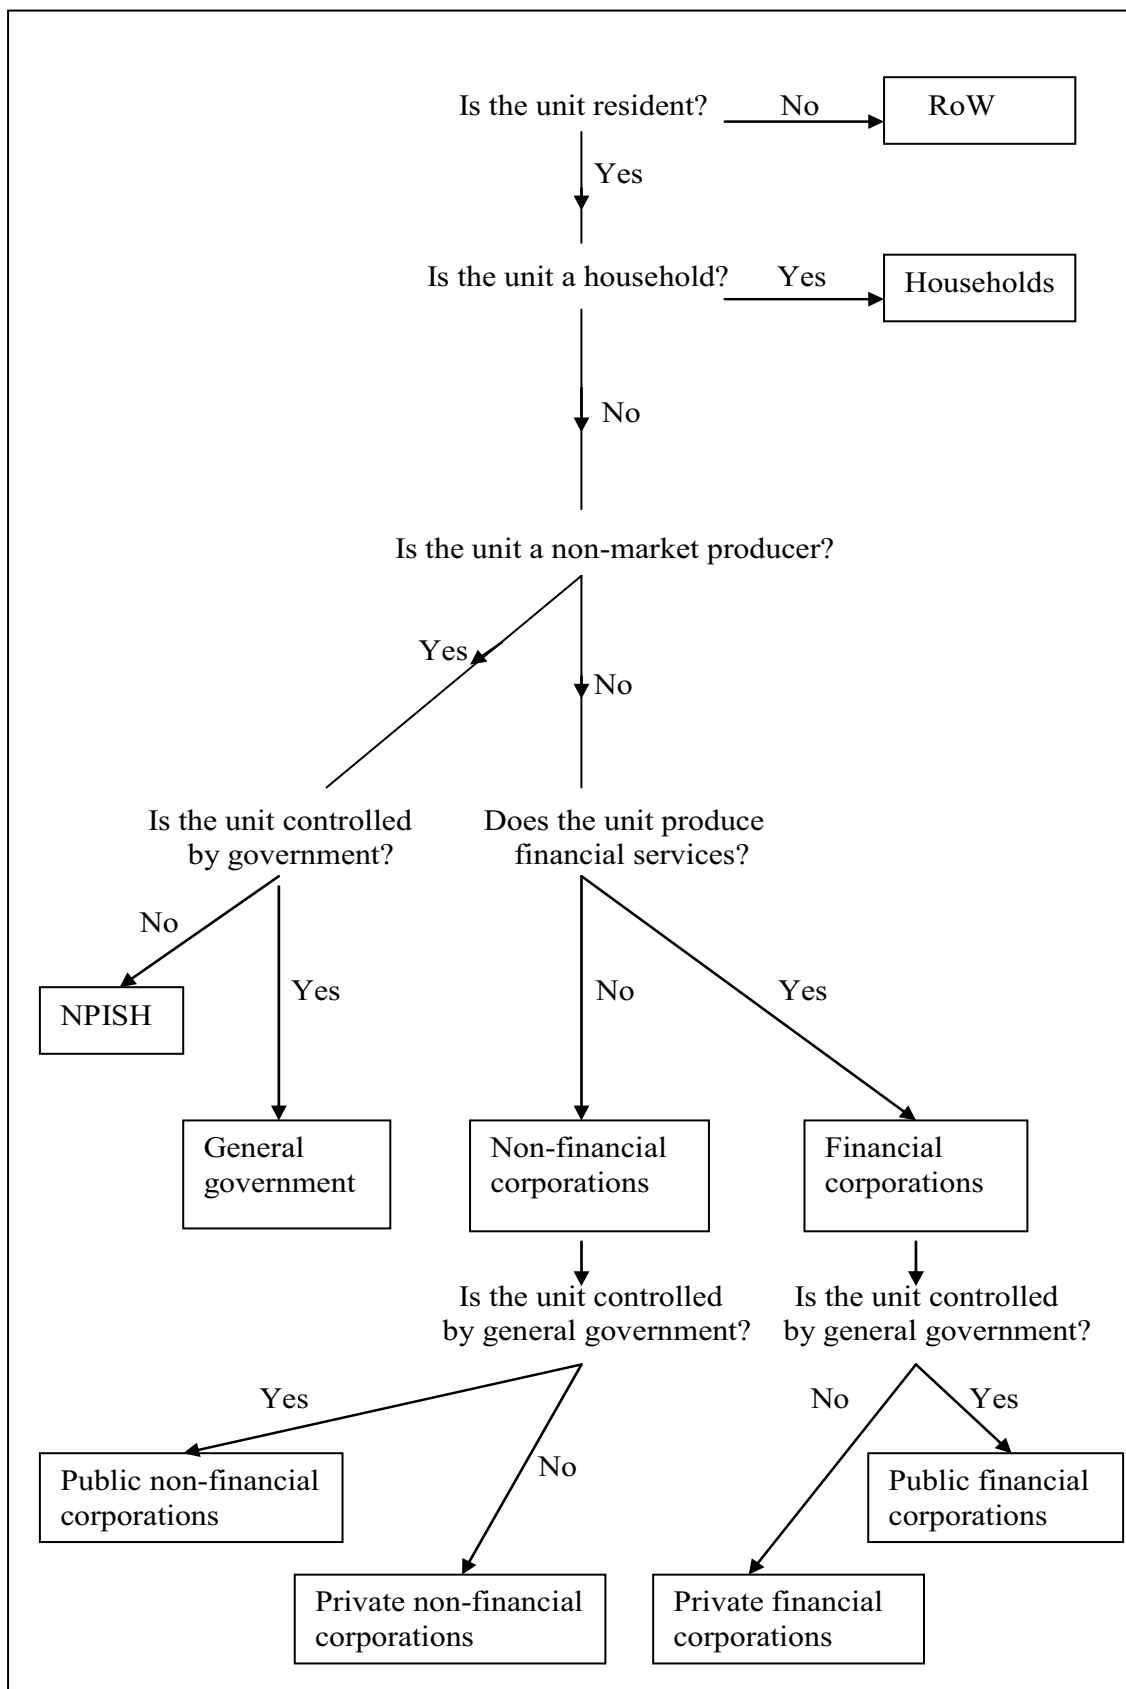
Is the unit resident? No RoW

Yes

Is the unit a household? Yes Households

No

Is the unit a non-market producer?

Yes

No

Is the unit controlled by government?

Does the unit produce financial services?

No

NPISH

Yes

No

Yes

General government

Non-financial corporations

Financial corporations

Is the unit controlled by general government?

Is the unit controlled by general government?

Yes

No

No

Yes

Public non-financial corporations

Public financial corporations

Private non-financial corporations

Private financial corporations